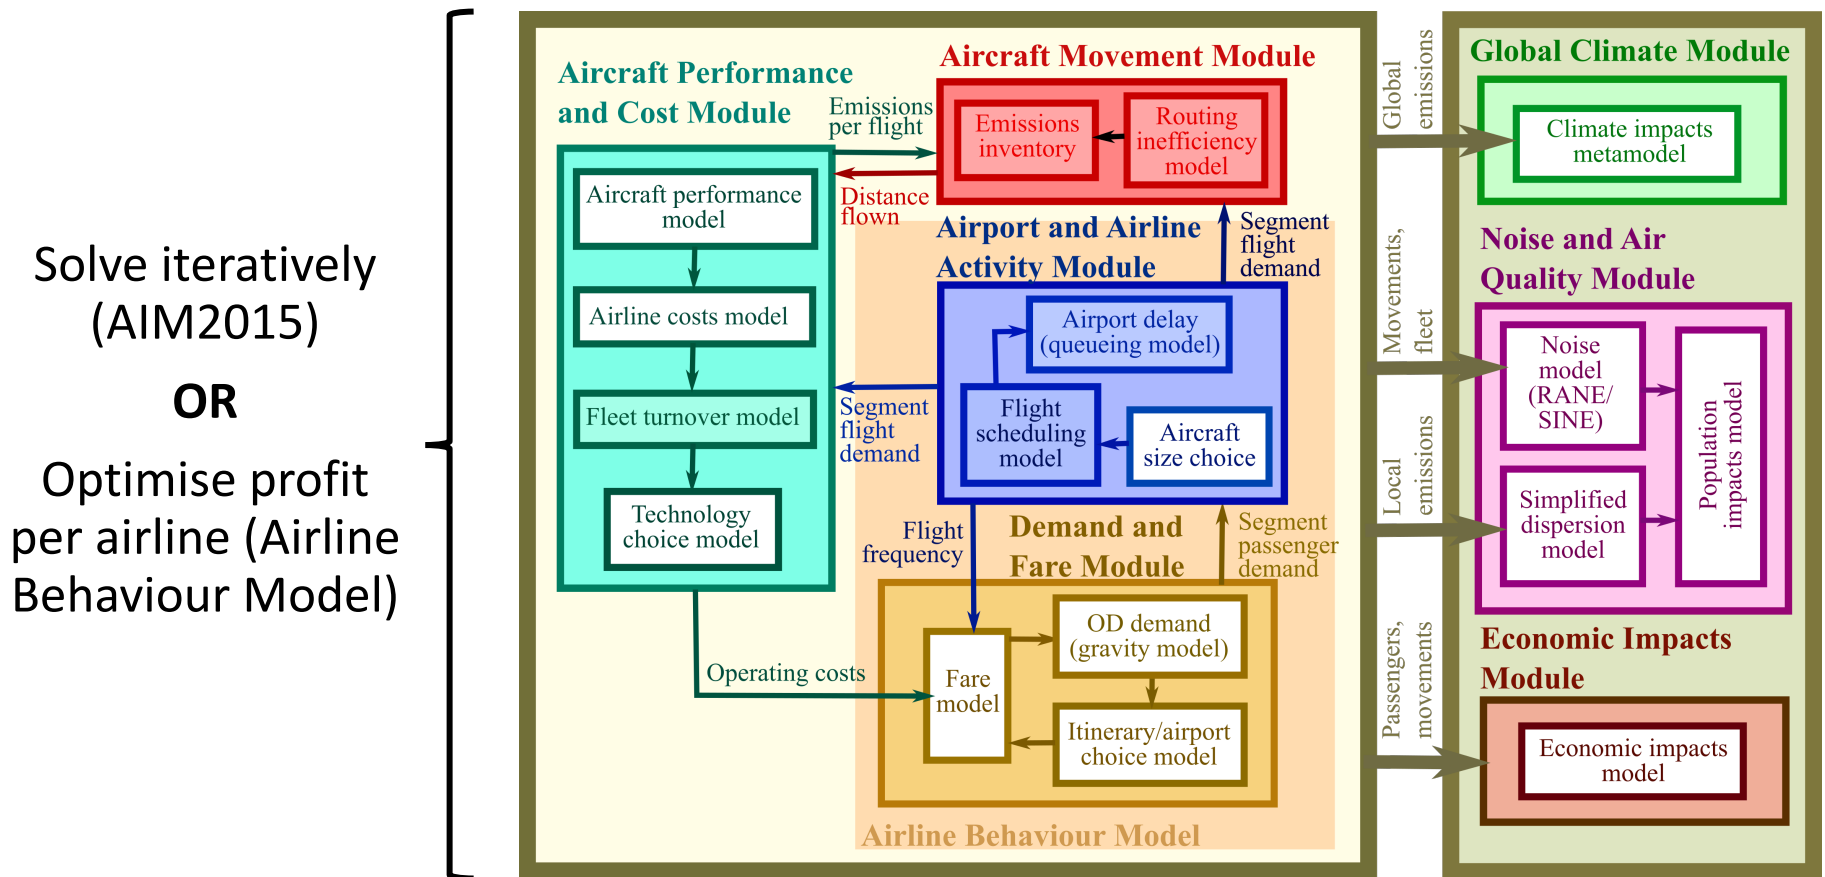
Solve iteratively (AIM2015)

OR

Optimise profit per airline (Airline Behaviour Model)

Aircraft Performance and Cost Module

Aircraft performance model

Airline costs model

Fleet turnover model

Technology choice model

Emissions per flight

Distance flown

Aircraft Movement Module

Emissions inventory

Routing inefficiency model

Airport and Airline Activity Module

Segment flight demand

Airport delay (queueing model)

Flight scheduling model

Aircraft size choice

Segment flight demand

Flight frequency

Demand and Fare Module

Segment passenger demand

OD demand (gravity model)

Fare model

Itinerary/airport choice model

Operating costs

Airline Behaviour Model

Global emissions

Movements, fleet

Local emissions

Passengers, movements

Global Climate Module

Climate impacts metamodel

Noise and Air Quality Module

Noise model (RANE/ SINE)

Simplified dispersion model

Population impacts model

Economic Impacts Module

Economic impacts model